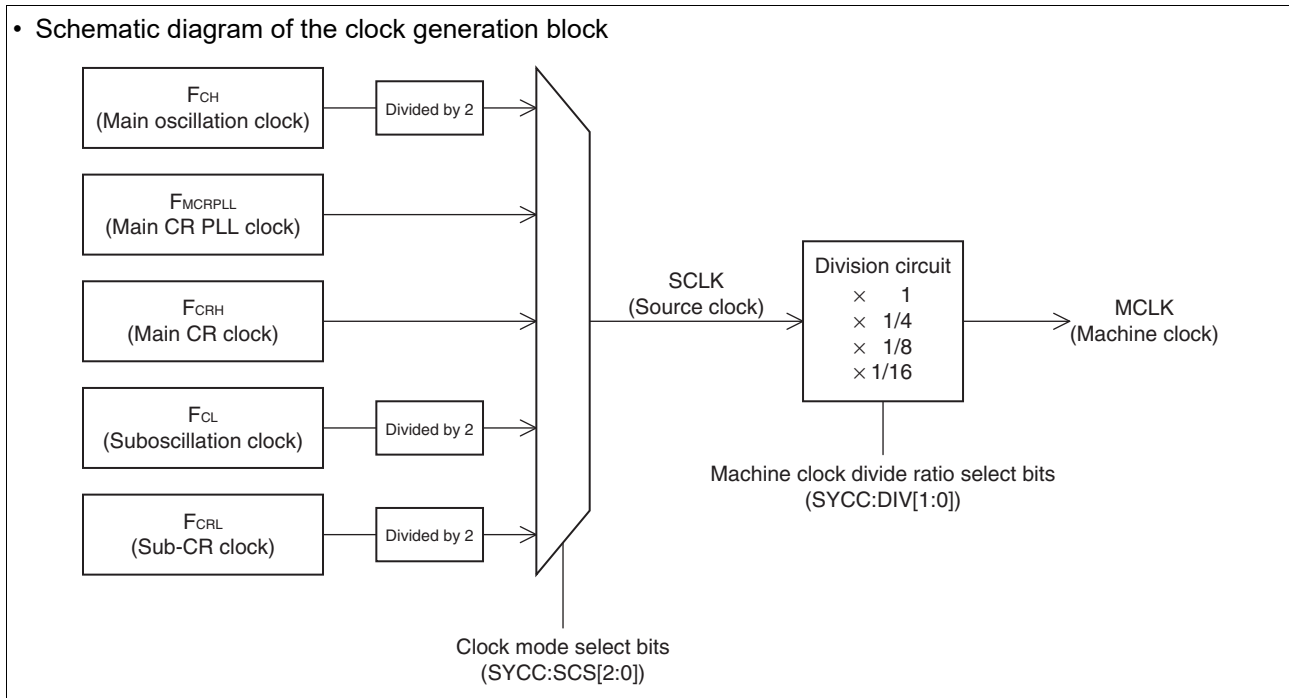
• Schematic diagram of the clock generation block

$F_{CH}$
(Main oscillation clock)

Divided by 2

$F_{MCRPLL}$
(Main CR PLL clock)

$F_{CRH}$
(Main CR clock)

$F_{CL}$
(Suboscillation clock)

Divided by 2

$F_{CRL}$
(Sub-CR clock)

Divided by 2

SCLK
(Source clock)

Division circuit
$\times$ 1
$\times$ 1/4
$\times$ 1/8
$\times$ 1/16

MCLK
(Machine clock)

Machine clock divide ratio select bits
(SYCC:DIV[1:0])

Clock mode select bits
(SYCC:SCS[2:0])